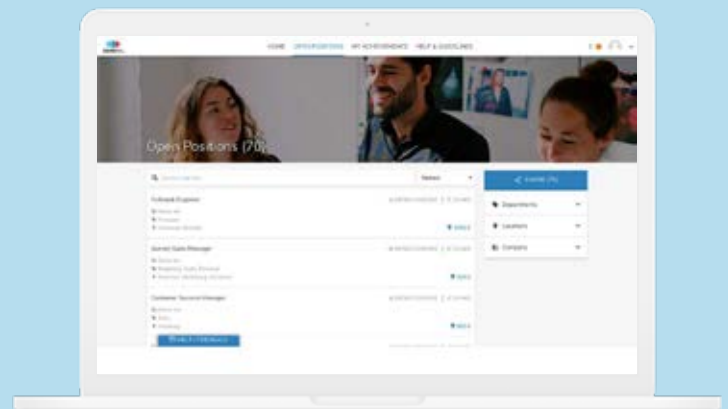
HOME OPPORTUNITIES MY ACHIEVEMENTS HELP & GUIDELINES

Open Positions (70)

Search

Filters

Departments

Locations

Company

Software Engineer

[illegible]

Account Sales Manager

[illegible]

Customer Success Manager

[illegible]

HELP + FEEDBACK